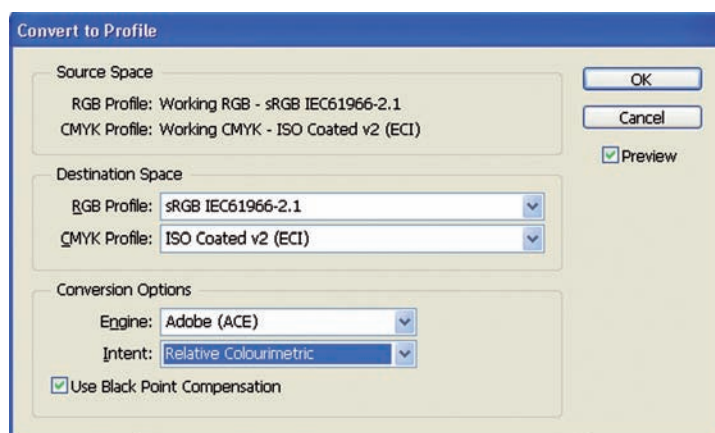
Convert to Profile

Source Space

RGB Profile: Working RGB - sRGB IEC61966-2.1

CMYK Profile: Working CMYK - ISO Coated v2 (ECI)

OK

Cancel

Preview

Destination Space

RGB Profile: sRGB IEC61966-2.1

CMYK Profile: ISO Coated v2 (ECI)

Conversion Options

Engine: Adobe (ACE)

Intent: Relative Colourimetric

Use Black Point Compensation